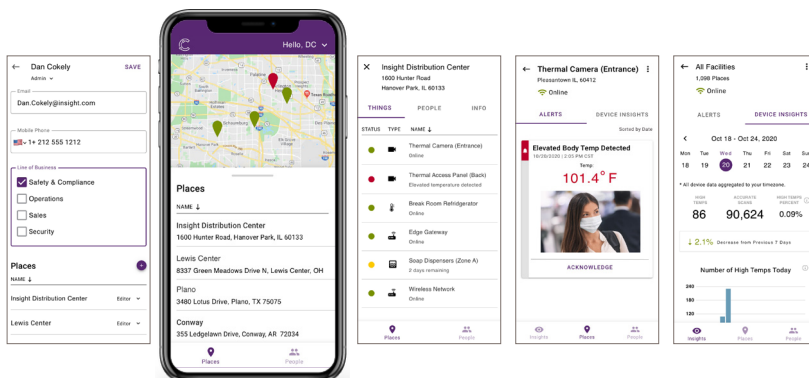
Dan Cokely
SAVE
Admin
Email
Dan.Cokely@insight.com
Mobile Phone
+1 212 555 1212
Line of Business
Safety & Compliance
Operations
Sales
Security
Places
NAME ↓
Insight Distribution Center
Editor
Lewis Center
Editor

Hello, DC
Places
NAME ↓
Insight Distribution Center
1600 Hunter Road, Hanover Park, IL 60133
Lewis Center
8337 Green Meadows Drive N, Lewis Center, OH
Plano
3480 Lotus Drive, Plano, TX 75075
Conway
355 Ledgelawn Drive, Conway, AR 72034
Places
People

Insight Distribution Center
1600 Hunter Road
Hanover Park, IL 60133
THINGS
PEOPLE
INFO
STATUS
TYPE
NAME ↓
Thermal Camera (Entrance)
Online
Thermal Access Panel (Back)
Elevated temperature detected
Break Room Refridgerator
Online
Edge Gateway
Online
Soap Dispensers (Zone A)
2 days remaining
Wireless Network
Online
Places
People

Thermal Camera (Entrance)
Pleasantown IL, 60412
Online
ALERTS
DEVICE INSIGHTS
Sorted by Date
Elevated Body Temp Detected
10/20/2020 | 2:00 PM CST
Temp
101.4° F
ACKNOWLEDGE
Insights
Places
People

All Facilities
1,098 Places
Online
ALERTS
DEVICE INSIGHTS
Oct 18 - Oct 24, 2020
| Mon | Tue | Wed | Thu | Fri | Sat | Sun |
|---|---|---|---|---|---|---|
| 18 | 19 | 20 | 21 | 22 | 23 | 24 |
* All device data aggregated to your timezone.
HIGH TEMPS
86
ACCURATE SCANS
90,624
HIGH TEMPS PERCENT
0.09%
↓ 2.1% Decrease from Previous 7 Days
Number of High Temps Today
240
180
120
Insights
Places
People